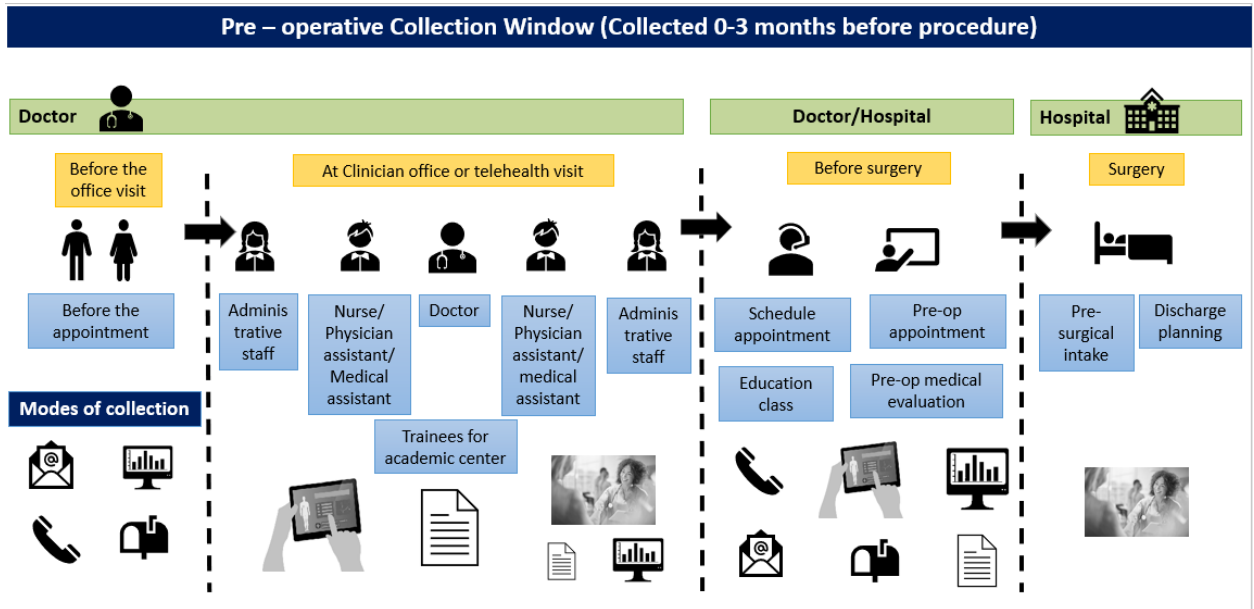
Pre – operative Collection Window (Collected 0-3 months before procedure)

Doctor

Doctor/Hospital

Hospital

Before the office visit

At Clinician office or telehealth visit

Before surgery

Surgery

Before the appointment

Adminis trative staff

Nurse/ Physician assistant/ Medical assistant

Doctor

Nurse/ Physician assistant/ medical assistant

Adminis trative staff

Schedule appointment

Pre-op appointment

Pre-surgical intake

Discharge planning

Education class

Pre-op medical evaluation

Trainees for academic center

Modes of collection